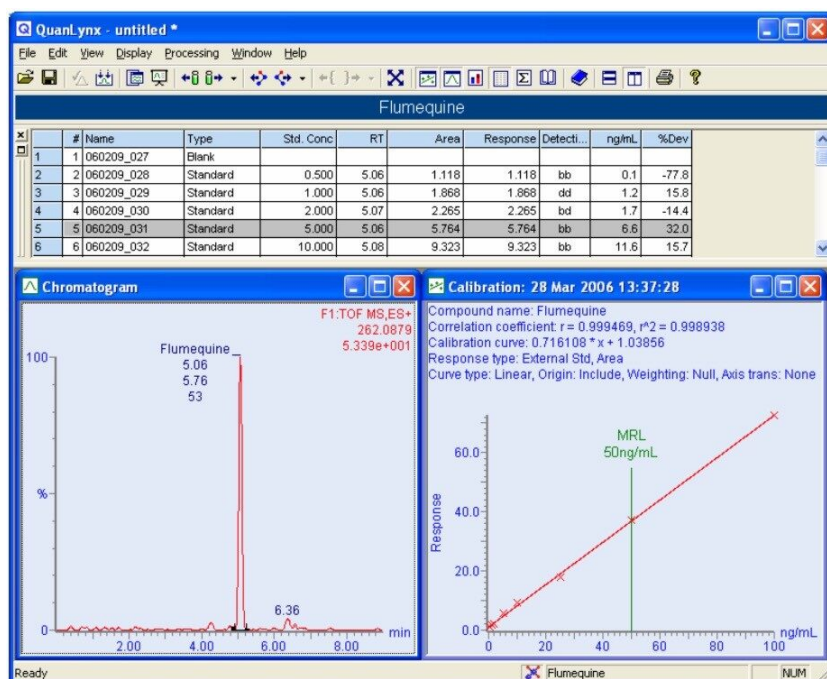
QuanLynx - untitled *

File Edit View Display Processing Window Help

Flumequine

| | # | Name | Type | Std. Conc | RT | Area | Response | Detecti... | ng/mL | %Dev |
|---|---|---|---|---|---|---|---|---|---|---|
| 1 | 1 | 060209_027 | Blank | | | | | | | |
| 2 | 2 | 060209_028 | Standard | 0.500 | 5.06 | 1.118 | 1.118 | bb | 0.1 | -77.8 |
| 3 | 3 | 060209_029 | Standard | 1.000 | 5.06 | 1.868 | 1.868 | dd | 1.2 | 15.8 |
| 4 | 4 | 060209_030 | Standard | 2.000 | 5.07 | 2.265 | 2.265 | bd | 1.7 | -14.4 |
| 5 | 5 | 060209_031 | Standard | 5.000 | 5.06 | 5.764 | 5.764 | bb | 6.6 | 32.0 |
| 6 | 6 | 060209_032 | Standard | 10.000 | 5.08 | 9.323 | 9.323 | bb | 11.6 | 15.7 |

Chromatogram

F1:TOF MS,ES+
262.0879
5.339e+001

Flumequine
5.06
5.76
53

100

%

0

6.36

2.00 4.00 6.00 8.00 min

Calibration: 28 Mar 2006 13:37:28

Compound name: Flumequine
Correlation coefficient: r = 0.999469, r^2 = 0.998938
Calibration curve: 0.716108 * x + 1.03856
Response type: External Std, Area
Curve type: Linear, Origin: Include, Weighting: Null, Axis trans: None

MRL
50ng/mL

60.0
40.0
20.0
0.0

Response

0 20 40 60 80 100 ng/mL

Ready Flumequine NUM